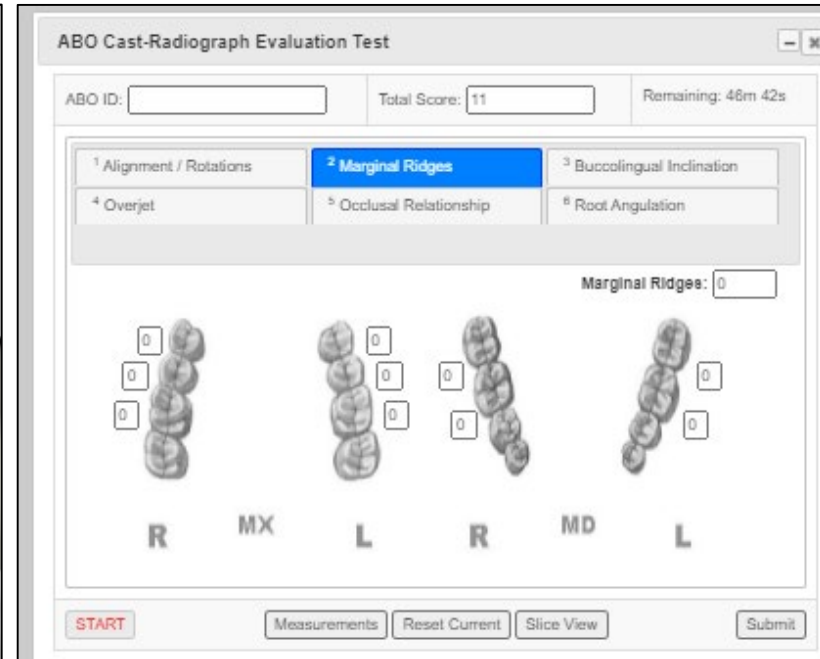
ABO Cast-Radiograph Evaluation Test

– x

ABO ID:

Total Score: 11

Remaining: 46m 42s

$^1$ Alignment / Rotations

$^2$ Marginal Ridges

$^3$ Buccolingual Inclination

$^4$ Overjet

$^5$ Occlusal Relationship

$^6$ Root Angulation

Marginal Ridges: 0

0

0

0

0

0

0

0

0

0

0

R

MX

L

R

MD

L

START

Measurements

Reset Current

Slice View

Submit